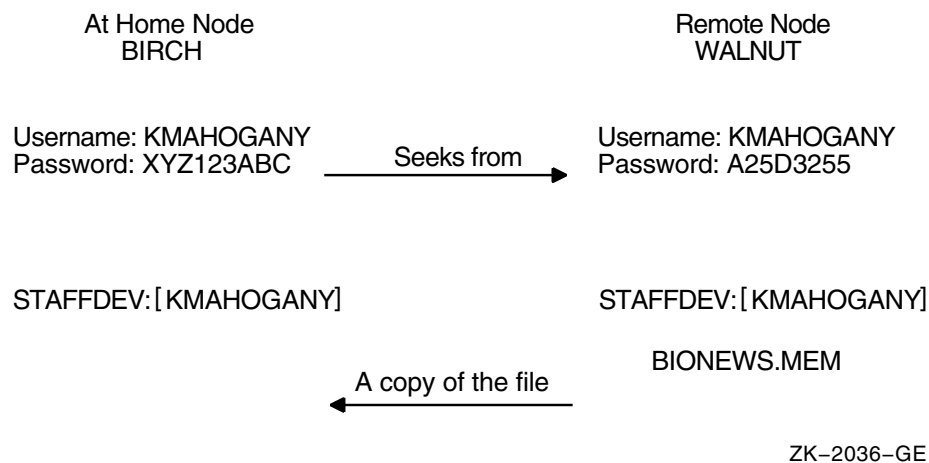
At Home Node
BIRCH

Remote Node
WALNUT

Username: KMAHOGANY
Password: XYZ123ABC

Seeks from

Username: KMAHOGANY
Password: A25D3255

STAFFDEV:[KMAHOGANY]

STAFFDEV:[KMAHOGANY]

BIONEWS.MEM

A copy of the file

ZK−2036−GE